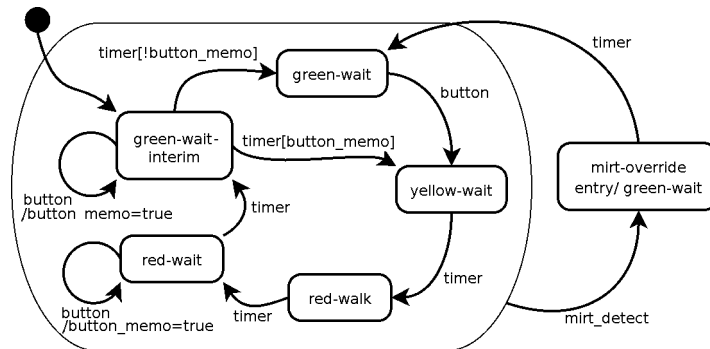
timer[!button_memo]

green-wait

timer

button

green-wait-interim

timer[button_memo]

yellow-wait

mirt-override entry/ green-wait

button /button memo=true

timer

red-wait

timer

red-walk

button /button_memo=true

timer

mirt_detect